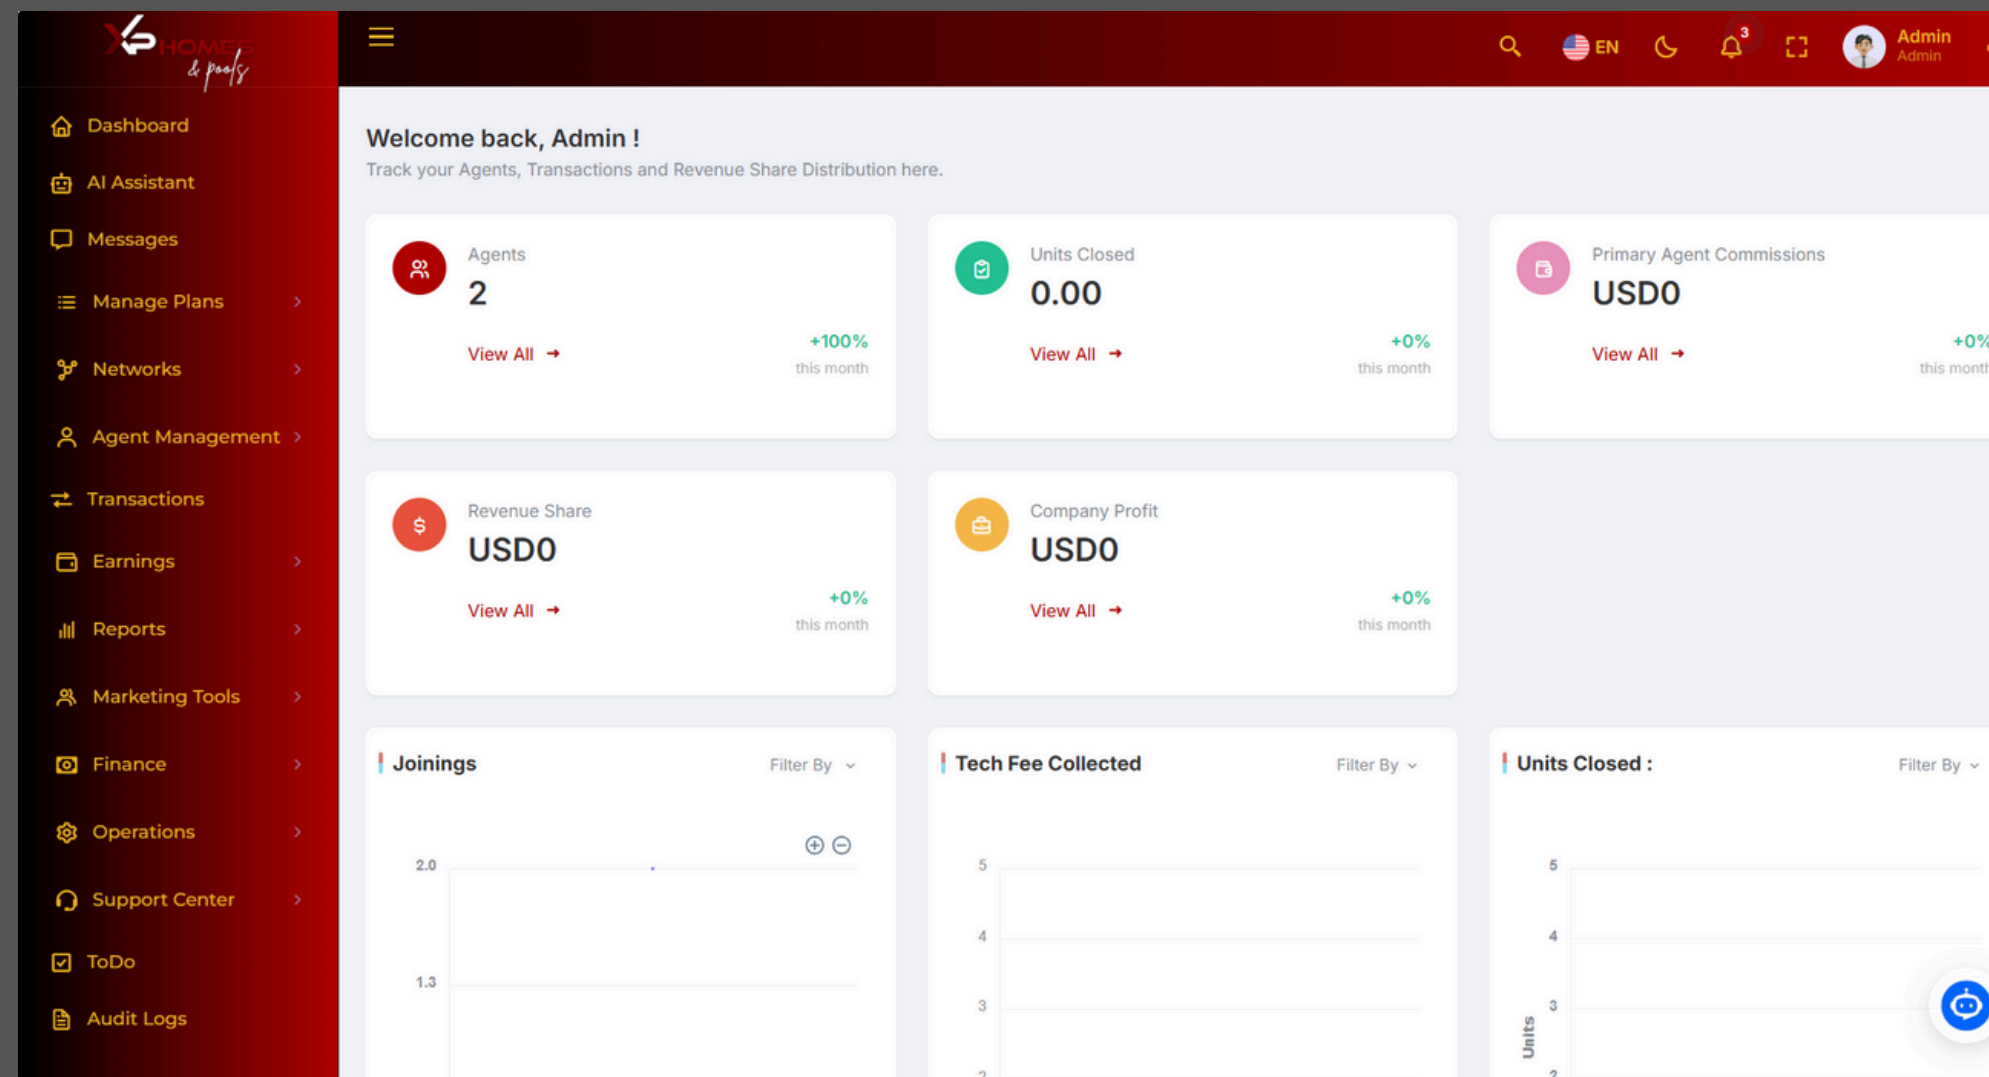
HOMES & pools

Dashboard
AI Assistant
Messages
Manage Plans
Networks
Agent Management
Transactions
Earnings
Reports
Marketing Tools
Finance
Operations
Support Center
ToDo
Audit Logs

EN 3 Admin Admin

Welcome back, Admin !
Track your Agents, Transactions and Revenue Share Distribution here.

Agents
2
View All →
+100%
this month

Units Closed
0.00
View All →
+0%
this month

Primary Agent Commissions
USD0
View All →
+0%
this month

Revenue Share
USD0
View All →
+0%
this month

Company Profit
USD0
View All →
+0%
this month

Joinings
Filter By
2.0
1.3

Tech Fee Collected
Filter By
5
4
3
2

Units Closed :
Filter By
5
4
3
2
Units